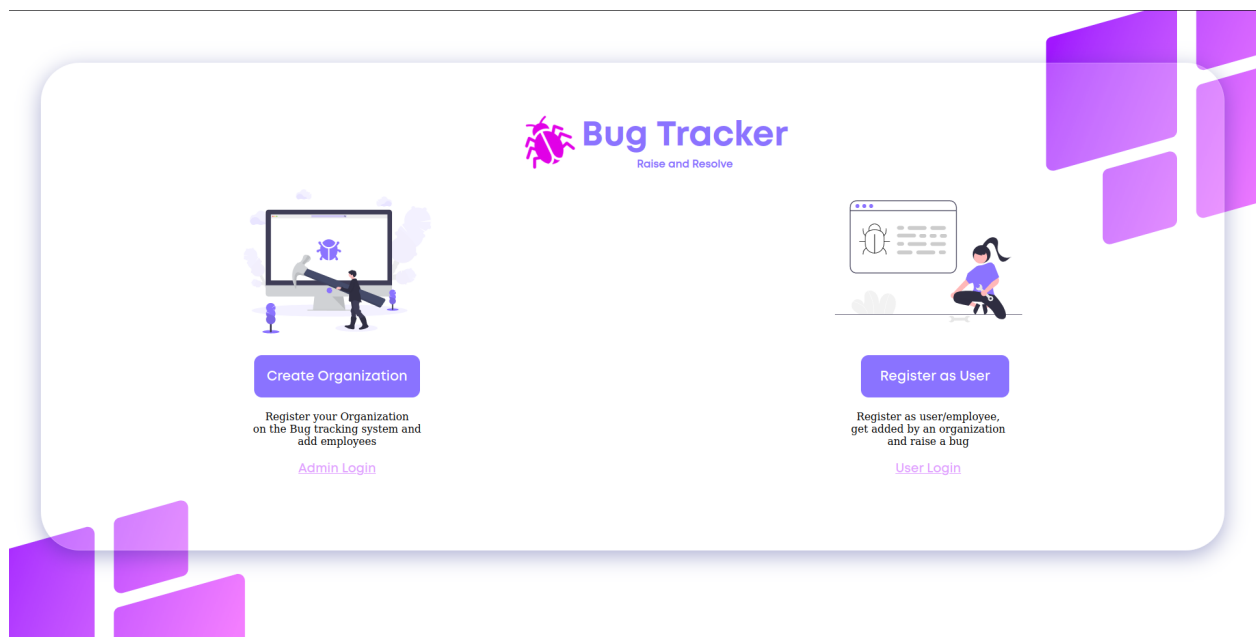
Bug Tracker
Raise and Resolve

Create Organization

Register your Organization on the Bug tracking system and add employees

Admin Login

Register as User

Register as user/employee, get added by an organization and raise a bug

User Login